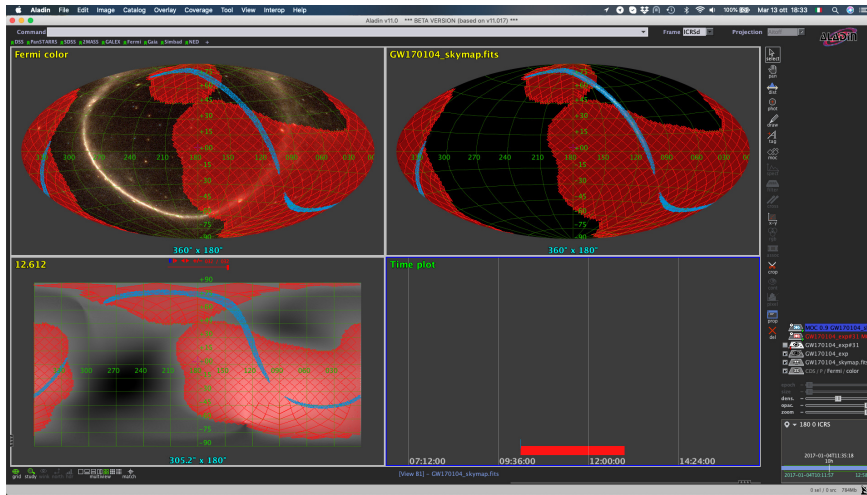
Aladin File Edit Image Catalog Overlay Coverage Tool View Interop Help

100% Mar 13 ott 18:33

Aladin v11.0 *** BETA VERSION (based on v11.017) ***

Command

Frame ICRSd

Projection

DSS PanSTARRS SDSS 2MASS GALEX Fermi Gaia Simbad NED

Fermi color

+60 +45 +30 +15 +00 -15 -30 -45 -60 -75

330 300 270 240 210 180 150 120 90 60 30 0

360° x 180°

GW170104_skymap.fits

+60 +45 +30 +15 +00 -15 -30 -45 -60 -75

330 300 270 240 210 180 150 120 90 60 30 0

360° x 180°

12.612

+90 +75 +60 +45 +30 +15 +00 -15 -30 -45 -60 -75 -90

330 300 270 240 210 180 150 120 90 60 30

305.2° x 180°

Time plot

07:12:00 09:36:00 12:00:00 14:24:00

select pan dist phot draw tag moc crop prop del

MOC 0.9 GW170104

GW170104_exp#11

GW170104_exp#11

GW170104_exp

GW170104_skymap.fits

CDS / P / Fermi / color

dens. opac. zoom

180 0 ICRS

2017-01-04T11:35:18

10h

2017-01-04T10:11:57

grid study

[View B1] - GW170104_skymap.fits

0 sel / 0 src 784Mb